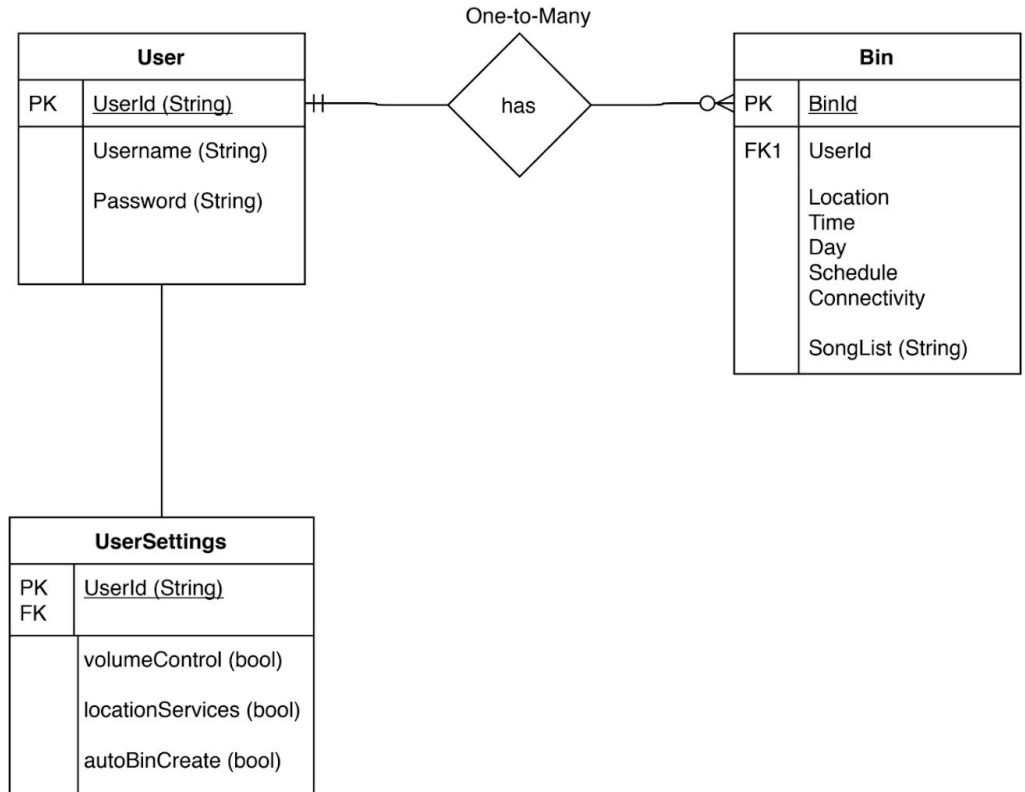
One-to-Many

User

PK UserId (String)

Username (String)

Password (String)

has

Bin

PK BinId

FK1 UserId

Location
Time
Day
Schedule
Connectivity

SongList (String)

UserSettings

PK
FK UserId (String)

volumeControl (bool)

locationServices (bool)

autoBinCreate (bool)